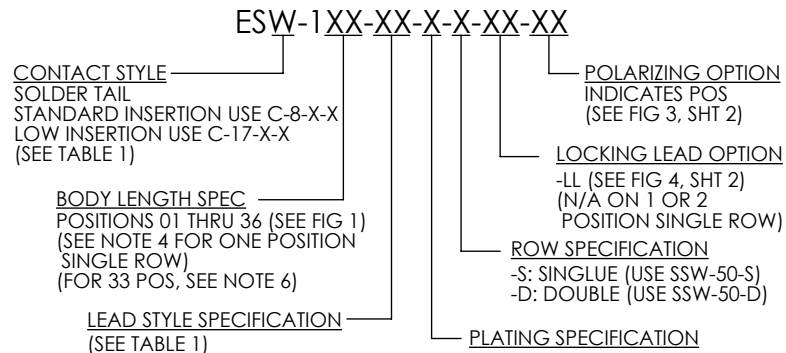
ESW-1XX-XX-X-X-XX-XX

CONTACT STYLE
SOLDER TAIL
STANDARD INSERTION USE C-8-X-X
LOW INSERTION USE C-17-X-X
(SEE TABLE 1)

BODY LENGTH SPEC
POSITIONS 01 THRU 36 (SEE FIG 1)
(SEE NOTE 4 FOR ONE POSITION SINGLE ROW)
(FOR 33 POS, SEE NOTE 6)

LEAD STYLE SPECIFICATION
(SEE TABLE 1)

PLATING SPECIFICATION

ROW SPECIFICATION
-S: SINGLUE (USE SSW-50-S)
-D: DOUBLE (USE SSW-50-D)

LOCKING LEAD OPTION
-LL (SEE FIG 4, SHT 2)
(N/A ON 1 OR 2 POSITION SINGLE ROW)

POLARIZING OPTION
INDICATES POS
(SEE FIG 3, SHT 2)